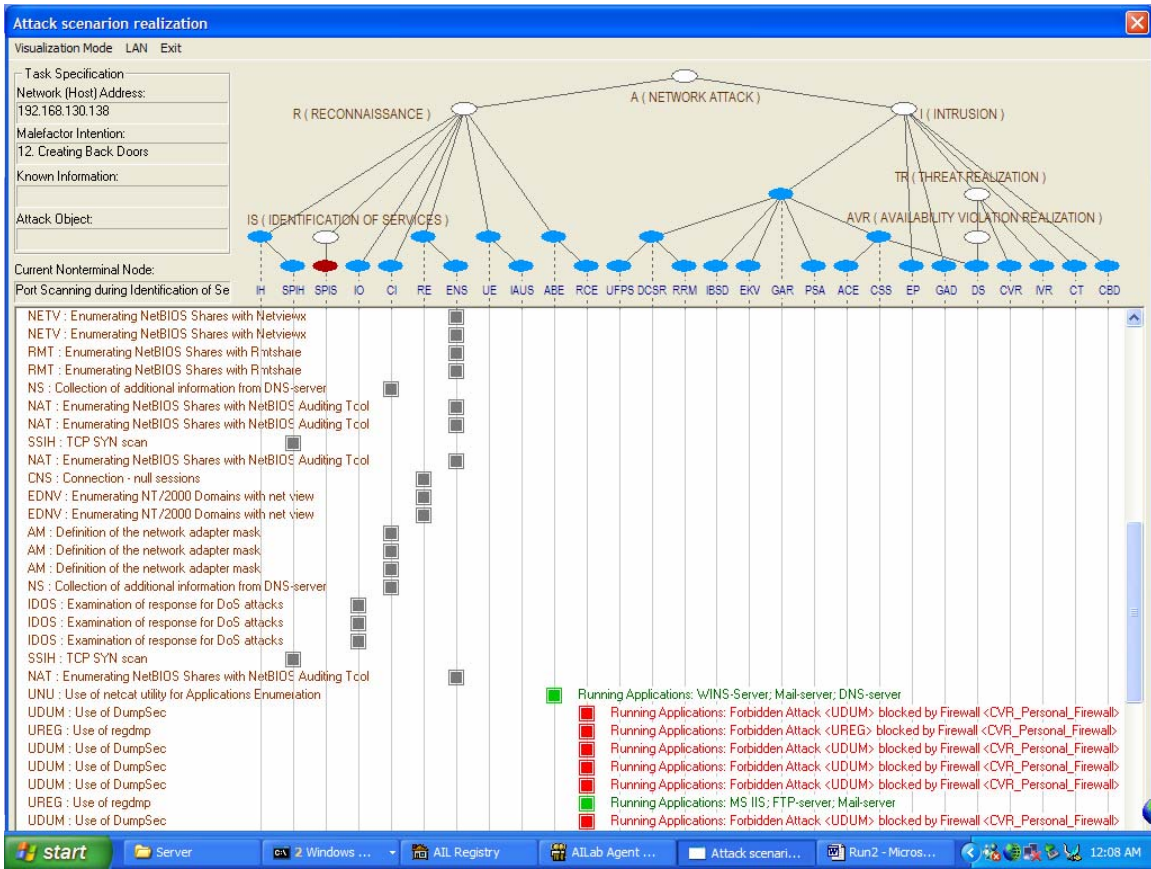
Attack scenarion realization

Visualization Mode LAN Exit

Task Specification
Network (Host) Address:
192.168.130.138
Malefactor Intention:
12. Creating Back Doors
Known Information:

Attack Object:

Current Nonterminal Node:
Port Scanning during Identification of Se

A ( NETWORK ATTACK )
R ( RECONNAISSANCE )
I ( INTRUSION )
TR ( THREAT REALIZATION )
IS ( IDENTIFICATION OF SERVICES )
AVR ( AVAILABILITY VIOLATION REALIZATION )

IH SPIH SPIS IO CI RE ENS UE IAUS ABE RCE UFPS DCSR RRM IBSD EKV GAR PSA ACE CSS EP GAD DS CVR IVR CT CBD

NETV : Enumerating NetBIOS Shares with Netviewx
NETV : Enumerating NetBIOS Shares with Netviewx
RMT : Enumerating NetBIOS Shares with Rmtshare
RMT : Enumerating NetBIOS Shares with Rmtshare
NS : Collection of additional information from DNS-server
NAT : Enumerating NetBIOS Shares with NetBIOS Auditing Tool
NAT : Enumerating NetBIOS Shares with NetBIOS Auditing Tool
SSIH : TCP SYN scan
NAT : Enumerating NetBIOS Shares with NetBIOS Auditing Tool
CNS : Connection - null sessions
EDNV : Enumerating NT/2000 Domains with net view
EDNV : Enumerating NT/2000 Domains with net view
AM : Definition of the network adapter mask
AM : Definition of the network adapter mask
AM : Definition of the network adapter mask
NS : Collection of additional information from DNS-server
IDOS : Examination of response for DoS attacks
IDOS : Examination of response for DoS attacks
IDOS : Examination of response for DoS attacks
SSIH : TCP SYN scan
NAT : Enumerating NetBIOS Shares with NetBIOS Auditing Tool
UNU : Use of netcat utility for Applications Enumeration
UDUM : Use of DumpSec
UREG : Use of regdmp
UDUM : Use of DumpSec
UDUM : Use of DumpSec
UDUM : Use of DumpSec
UREG : Use of regdmp
UDUM : Use of DumpSec

Running Applications: WINS-Server; Mail-server; DNS-server
Running Applications: Forbidden Attack <UDUM> blocked by Firewall <CVR_Personal_Firewall>
Running Applications: Forbidden Attack <UREG> blocked by Firewall <CVR_Personal_Firewall>
Running Applications: Forbidden Attack <UDUM> blocked by Firewall <CVR_Personal_Firewall>
Running Applications: Forbidden Attack <UDUM> blocked by Firewall <CVR_Personal_Firewall>
Running Applications: Forbidden Attack <UDUM> blocked by Firewall <CVR_Personal_Firewall>
Running Applications: MS IIS; FTP-server; Mail-server
Running Applications: Forbidden Attack <UDUM> blocked by Firewall <CVR_Personal_Firewall>

start Server 2 Windows ... AIL Registry AILab Agent ... Attack scenari... Run2 - Micros... 12:08 AM